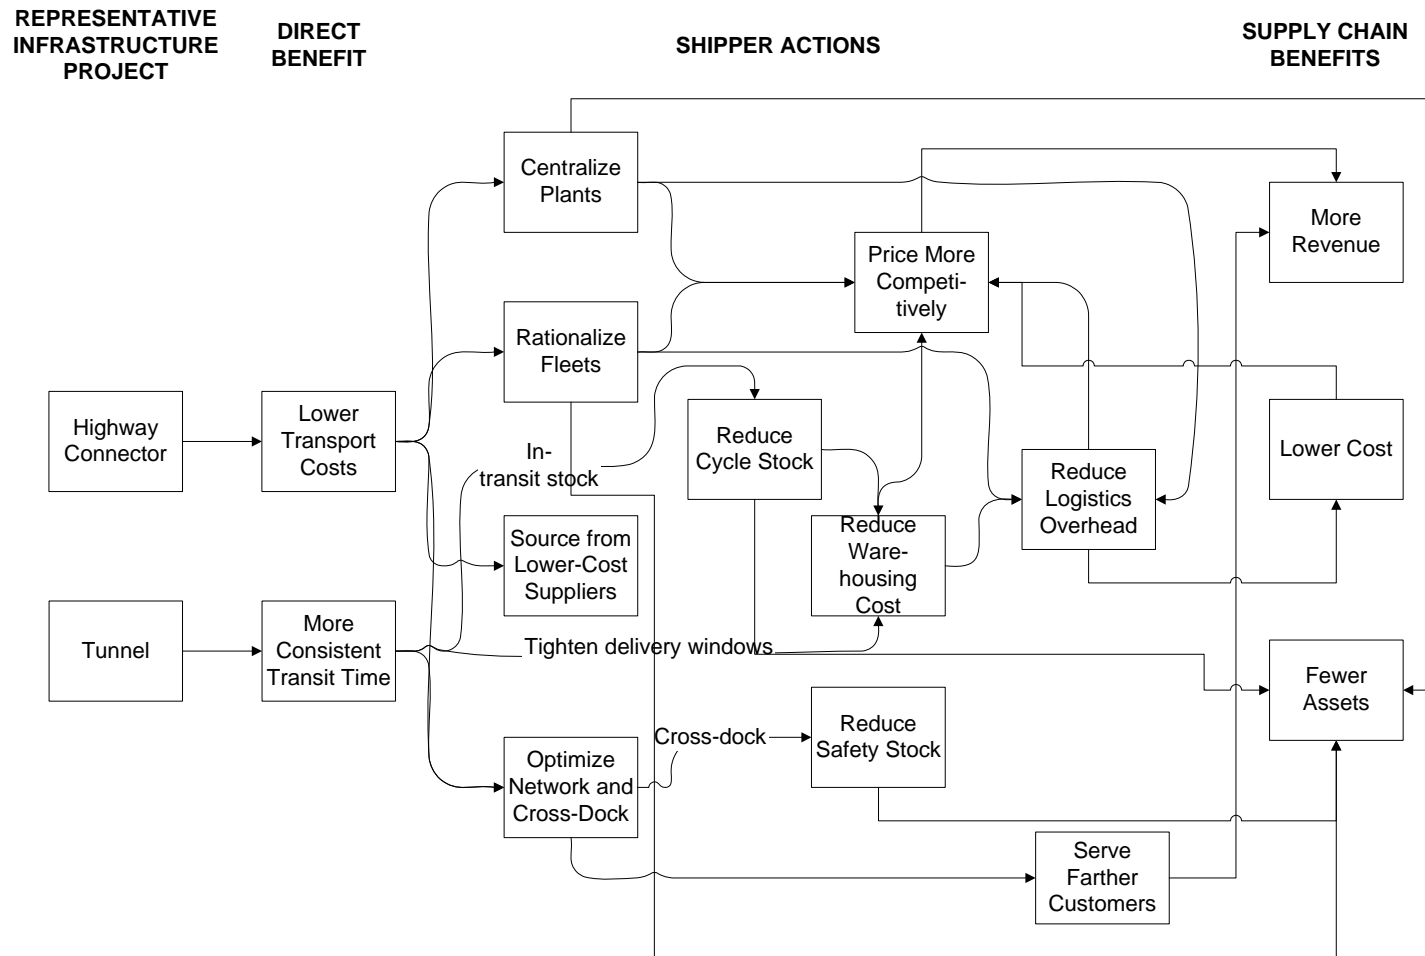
REPRESENTATIVE INFRASTRUCTURE PROJECT

DIRECT BENEFIT

SHIPPER ACTIONS

SUPPLY CHAIN BENEFITS

Centralize Plants

More Revenue

Price More Competitively

Rationalize Fleets

Highway Connector

Lower Transport Costs

In-transit stock

Reduce Cycle Stock

Lower Cost

Reduce Logistics Overhead

Reduce Warehousing Cost

Source from Lower-Cost Suppliers

Tunnel

More Consistent Transit Time

Tighten delivery windows

Fewer Assets

Cross-dock

Reduce Safety Stock

Optimize Network and Cross-Dock

Serve Farther Customers